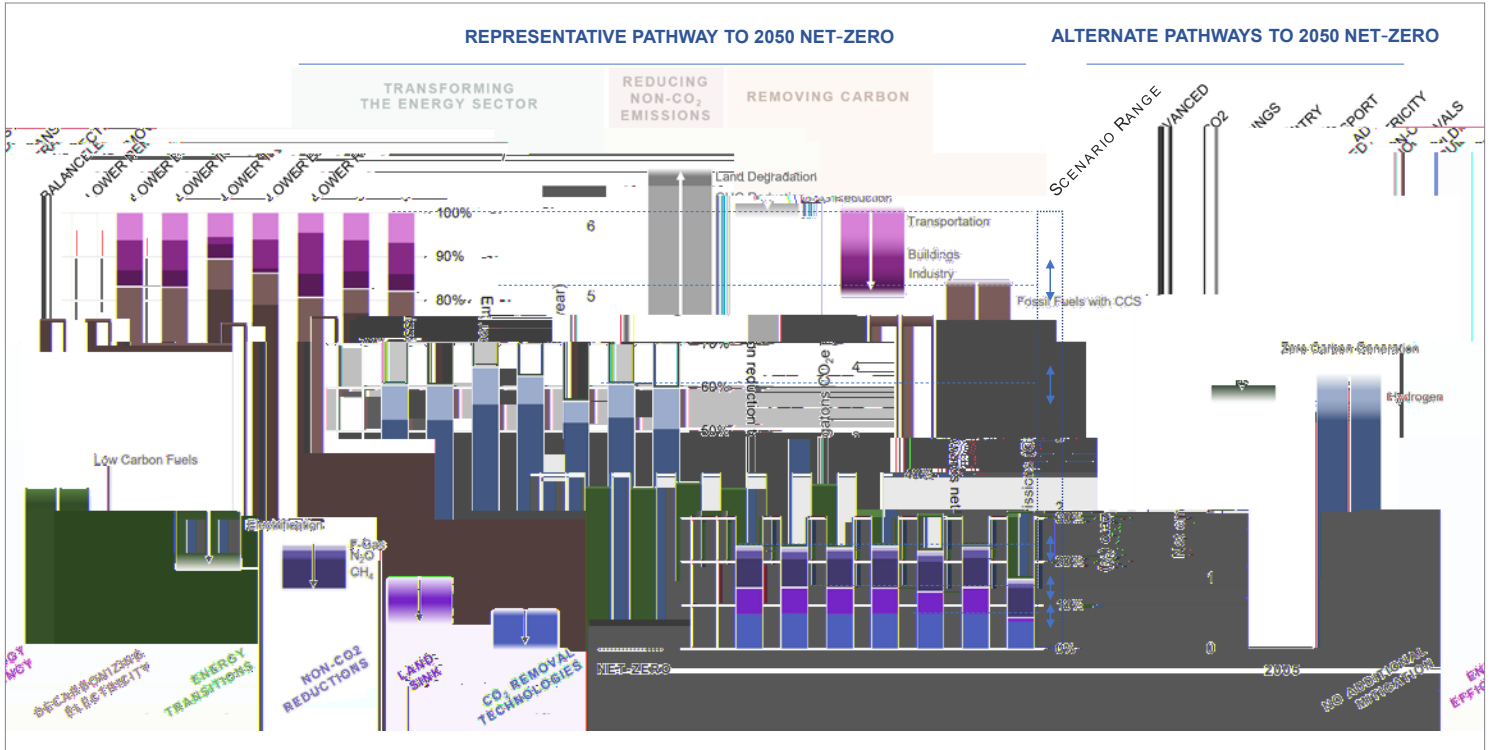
REPRESENTATIVE PATHWAY TO 2050 NET-ZERO

ALTERNATE PATHWAYS TO 2050 NET-ZERO

TRANSFORMING THE ENERGY SECTOR

REDUCING NON-$CO_2$ EMISSIONS

REMOVING CARBON

SCENARIO RANGE

100%

90%

80%

70%

60%

50%

20%

10%

0%

6

5

4

1

0

Land Degradation

Transportation

Buildings

Industry

Fossil Fuels with CCS

Zero Carbon Generation

Hydrogen

Low Carbon Fuels

Electrification

F-Gas

$N_2O$

$CH_4$

NET-ZERO

2005

DECARBONIZING ELECTRICITY

ENERGY TRANSITIONS

NON-CO2 REDUCTIONS

LAND SINK

$CO_2$ REMOVAL TECHNOLOGIES

NO ADDITIONAL MITIGATION